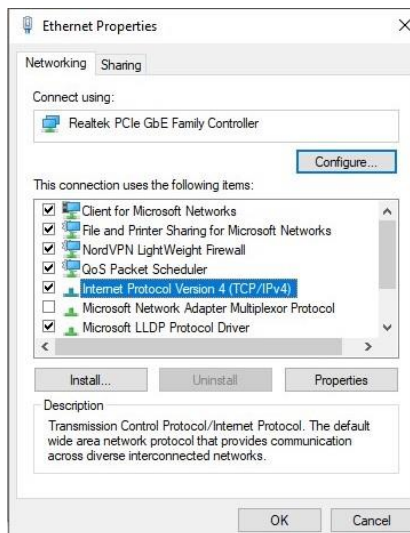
Ethernet Properties

Networking Sharing

Connect using:

Realtek PCIe GbE Family Controller

Configure...

This connection uses the following items:

Client for Microsoft Networks
File and Printer Sharing for Microsoft Networks
NordVPN LightWeight Firewall
QoS Packet Scheduler
Internet Protocol Version 4 (TCP/IPv4)
Microsoft Network Adapter Multiplexor Protocol
Microsoft LLDP Protocol Driver

Install... Uninstall Properties

Description

Transmission Control Protocol/Internet Protocol. The default wide area network protocol that provides communication across diverse interconnected networks.

OK Cancel